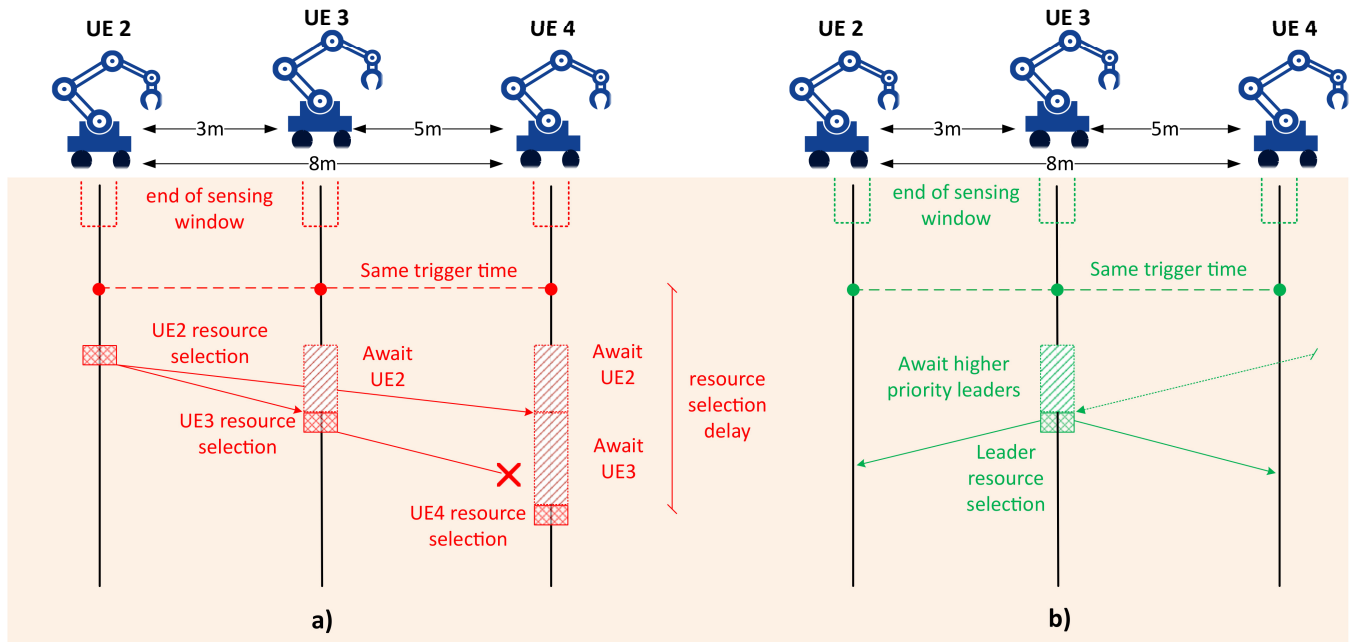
UE 2 UE 3 UE 4

3m 5m
8m

end of sensing window

Same trigger time

UE2 resource selection

Await UE2

Await UE2

resource selection delay

UE3 resource selection

Await UE3

UE4 resource selection

a)

UE 2 UE 3 UE 4

3m 5m
8m

end of sensing window

Same trigger time

Await higher priority leaders

Leader resource selection

b)